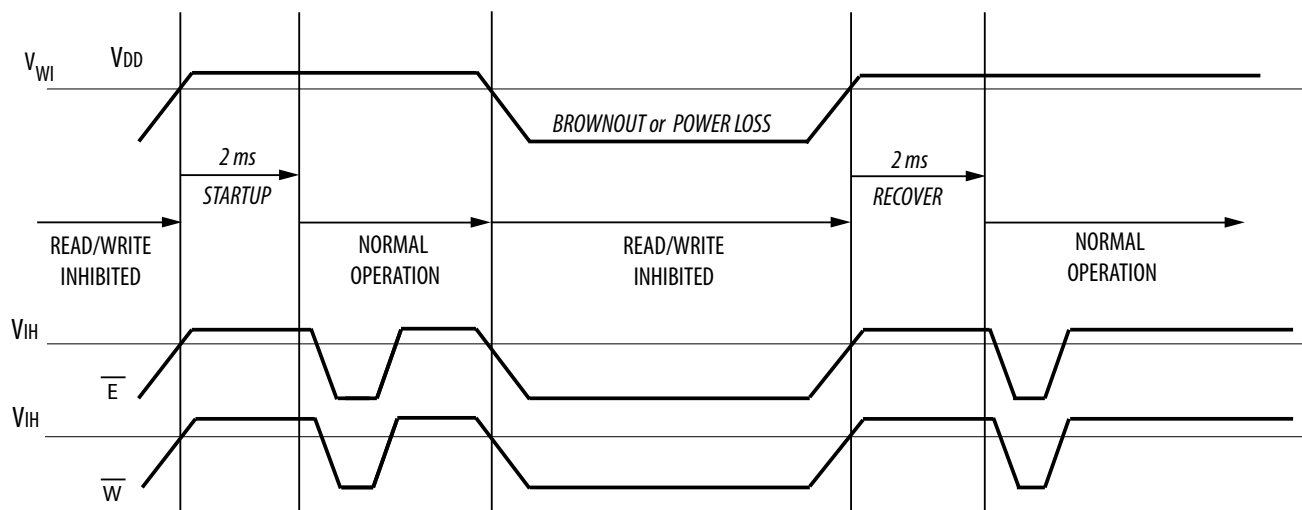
$V_{WI}$ $V_{DD}$

BROWNOUT or POWER LOSS

2 ms

STARTUP

2 ms

RECOVER

READ/WRITE INHIBITED

NORMAL OPERATION

READ/WRITE INHIBITED

NORMAL OPERATION

$V_{IH}$

$\overline{E}$

$V_{IH}$

$\overline{W}$